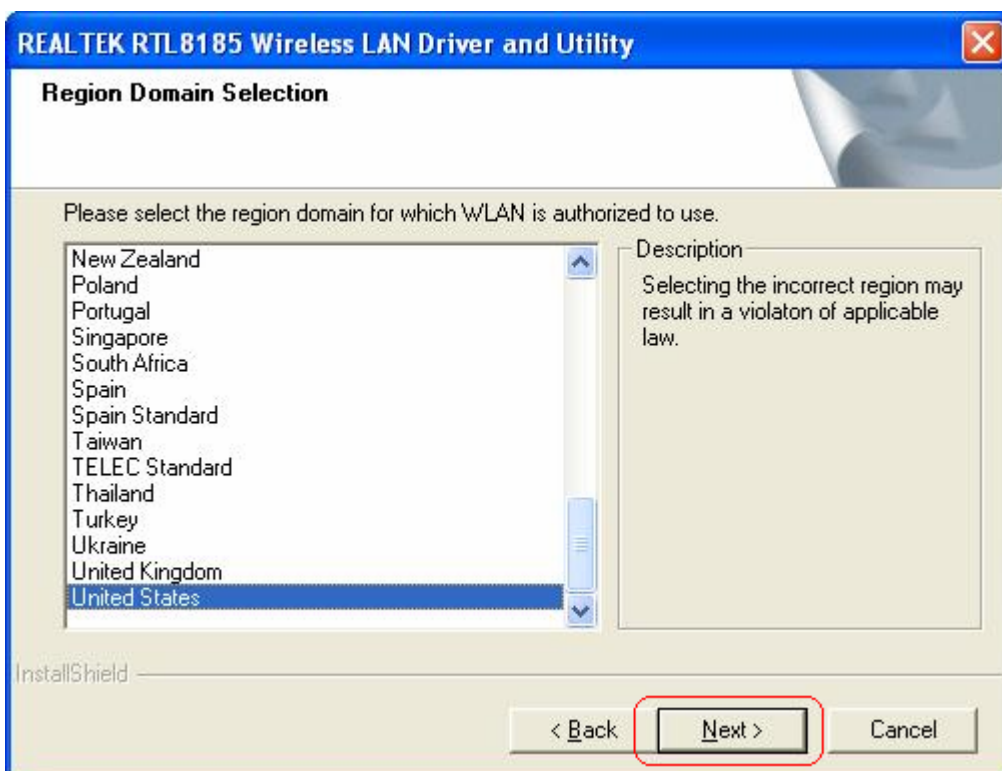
REALTEK RTL8185 Wireless LAN Driver and Utility

Region Domain Selection

Please select the region domain for which WLAN is authorized to use.

New Zealand
Poland
Portugal
Singapore
South Africa
Spain
Spain Standard
Taiwan
TELEC Standard
Thailand
Turkey
Ukraine
United Kingdom
United States

Description

Selecting the incorrect region may result in a violaton of applicable law.

InstallShield

< Back

Next >

Cancel